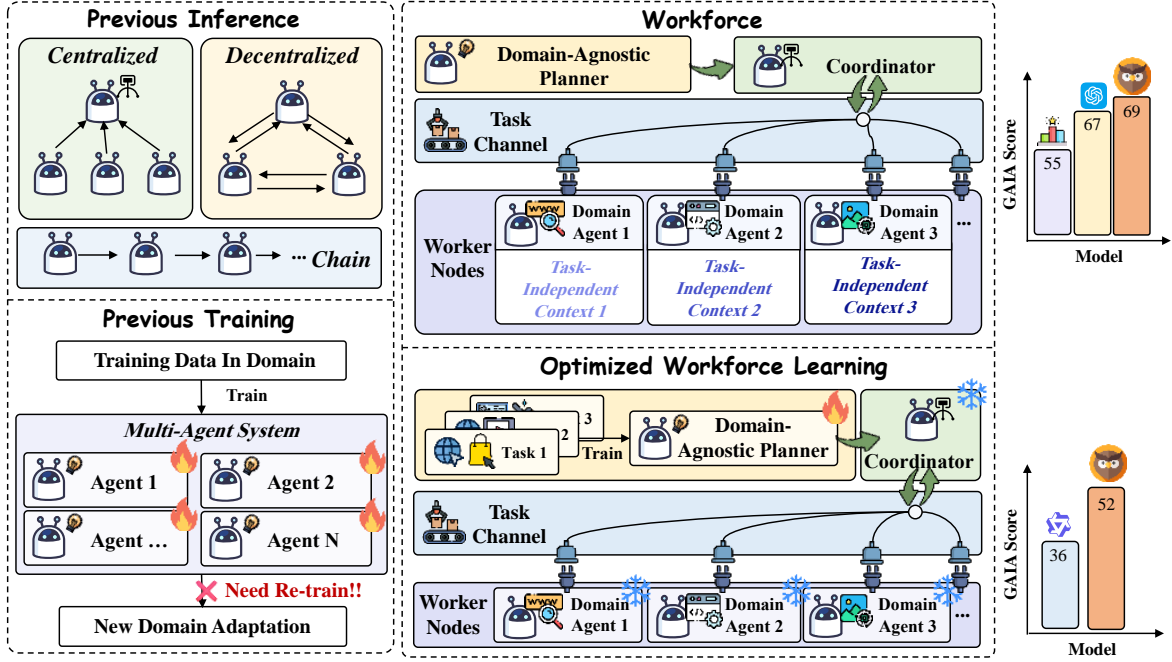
Previous Inference

Centralized

Decentralized

··· Chain

Previous Training

Training Data In Domain

Train

Multi-Agent System

Agent 1

Agent 2

Agent …

Agent N

Need Re-train!!

New Domain Adaptation

Workforce

Domain-Agnostic Planner

Coordinator

Task Channel

Worker Nodes

Domain Agent 1

Domain Agent 2

Domain Agent 3

···

Task-Independent Context 1

Task-Independent Context 2

Task-Independent Context 3

Optimized Workforce Learning

3

2

Task 1

Train

Domain-Agnostic Planner

Coordinator

Task Channel

Worker Nodes

Domain Agent 1

Domain Agent 2

Domain Agent 3

···

GAIA Score

55

67

69

Model

GAIA Score

36

52

Model